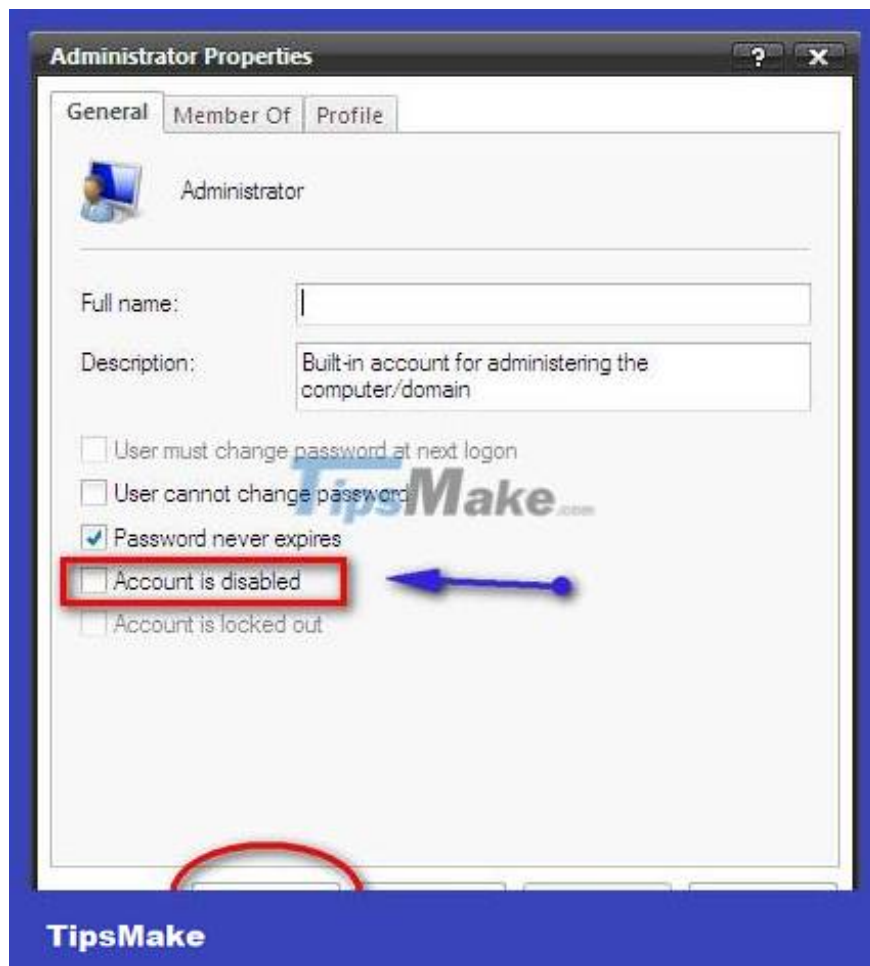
Administrator Properties

? X

General | Member Of | Profile

Administrator

Full name:

Description: Built-in account for administering the computer/domain

User must change password at next logon

User cannot change password

Password never expires

Account is disabled

Account is locked out

TipsMake.com

TipsMake